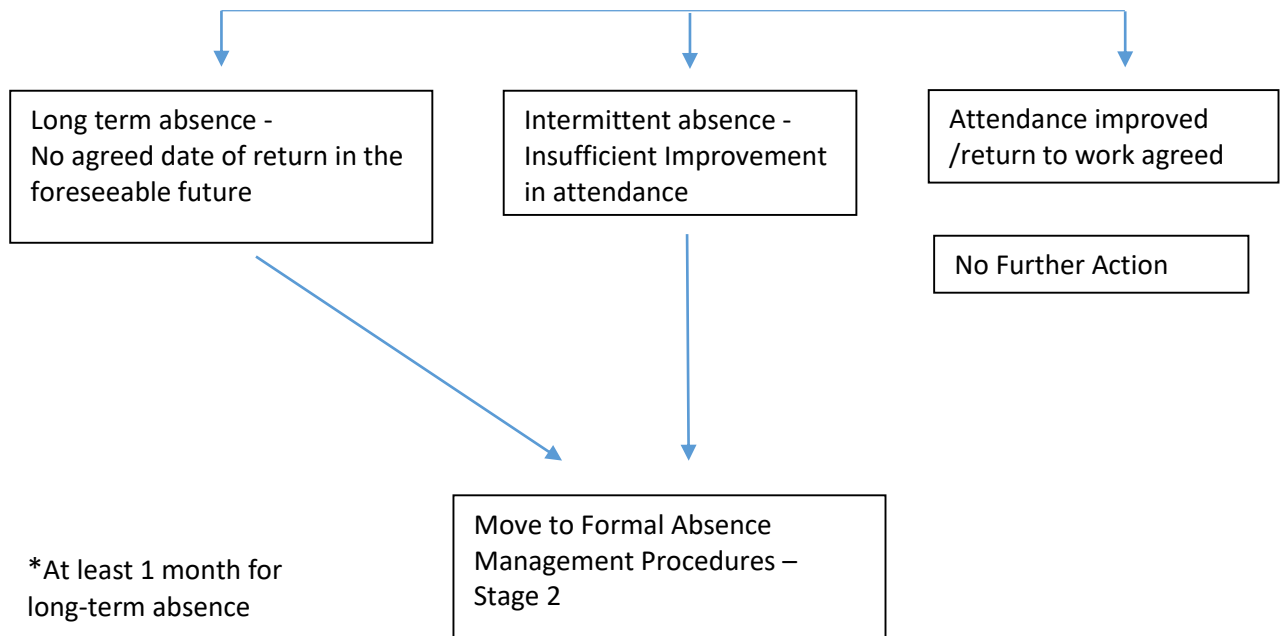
Long term absence - No agreed date of return in the foreseeable future

Intermittent absence - Insufficient Improvement in attendance

Attendance improved /return to work agreed

No Further Action

Move to Formal Absence Management Procedures – Stage 2

*At least 1 month for long-term absence